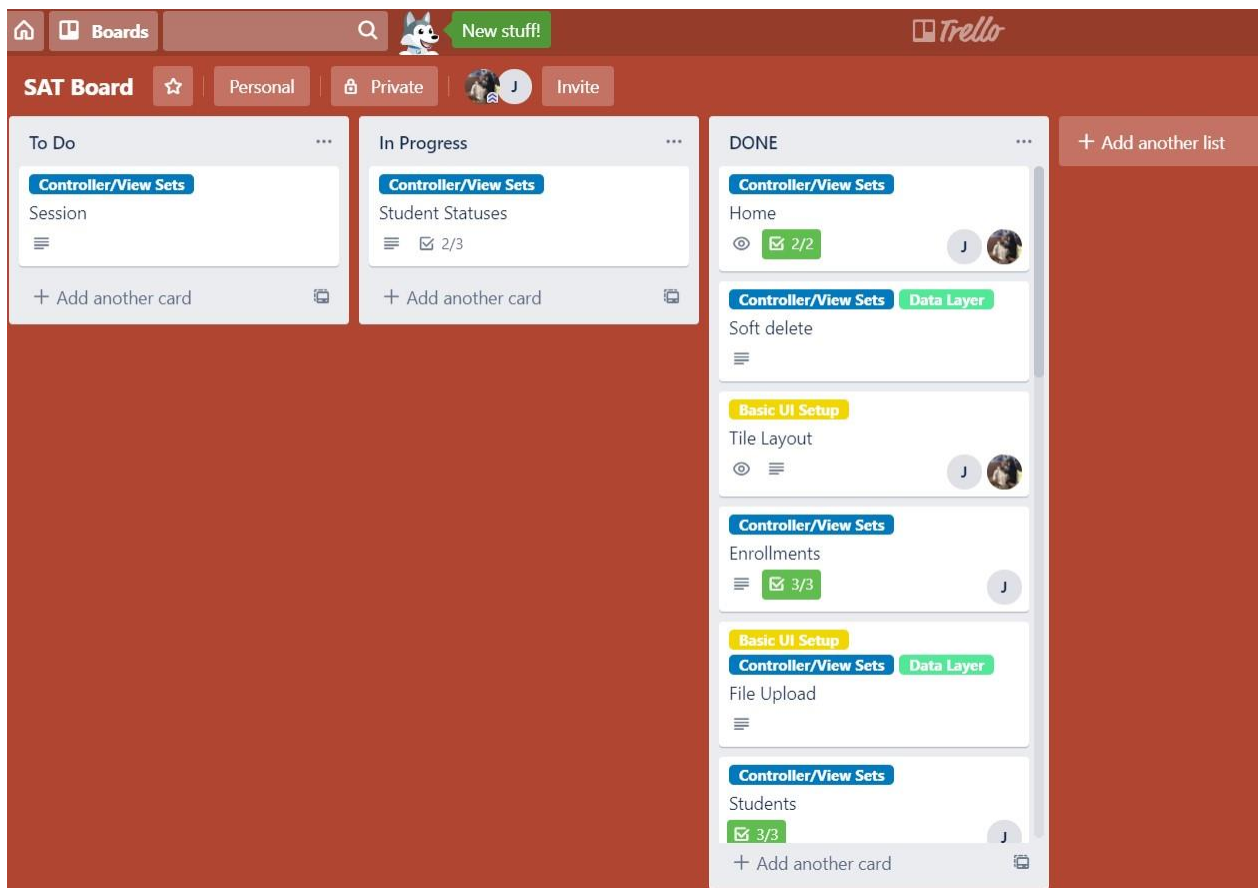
Boards

New stuff!

Trello

SAT Board

Personal

Private

J

Invite

To Do

Controller/View Sets
Session

+ Add another card

In Progress

Controller/View Sets
Student Statuses
2/3

+ Add another card

DONE

Controller/View Sets
Home
2/2
J

Controller/View Sets
Data Layer
Soft delete

Basic UI Setup
Tile Layout
J

Controller/View Sets
Enrollments
3/3
J

Basic UI Setup
Controller/View Sets
Data Layer
File Upload

Controller/View Sets
Students
3/3
J

+ Add another card

+ Add another list